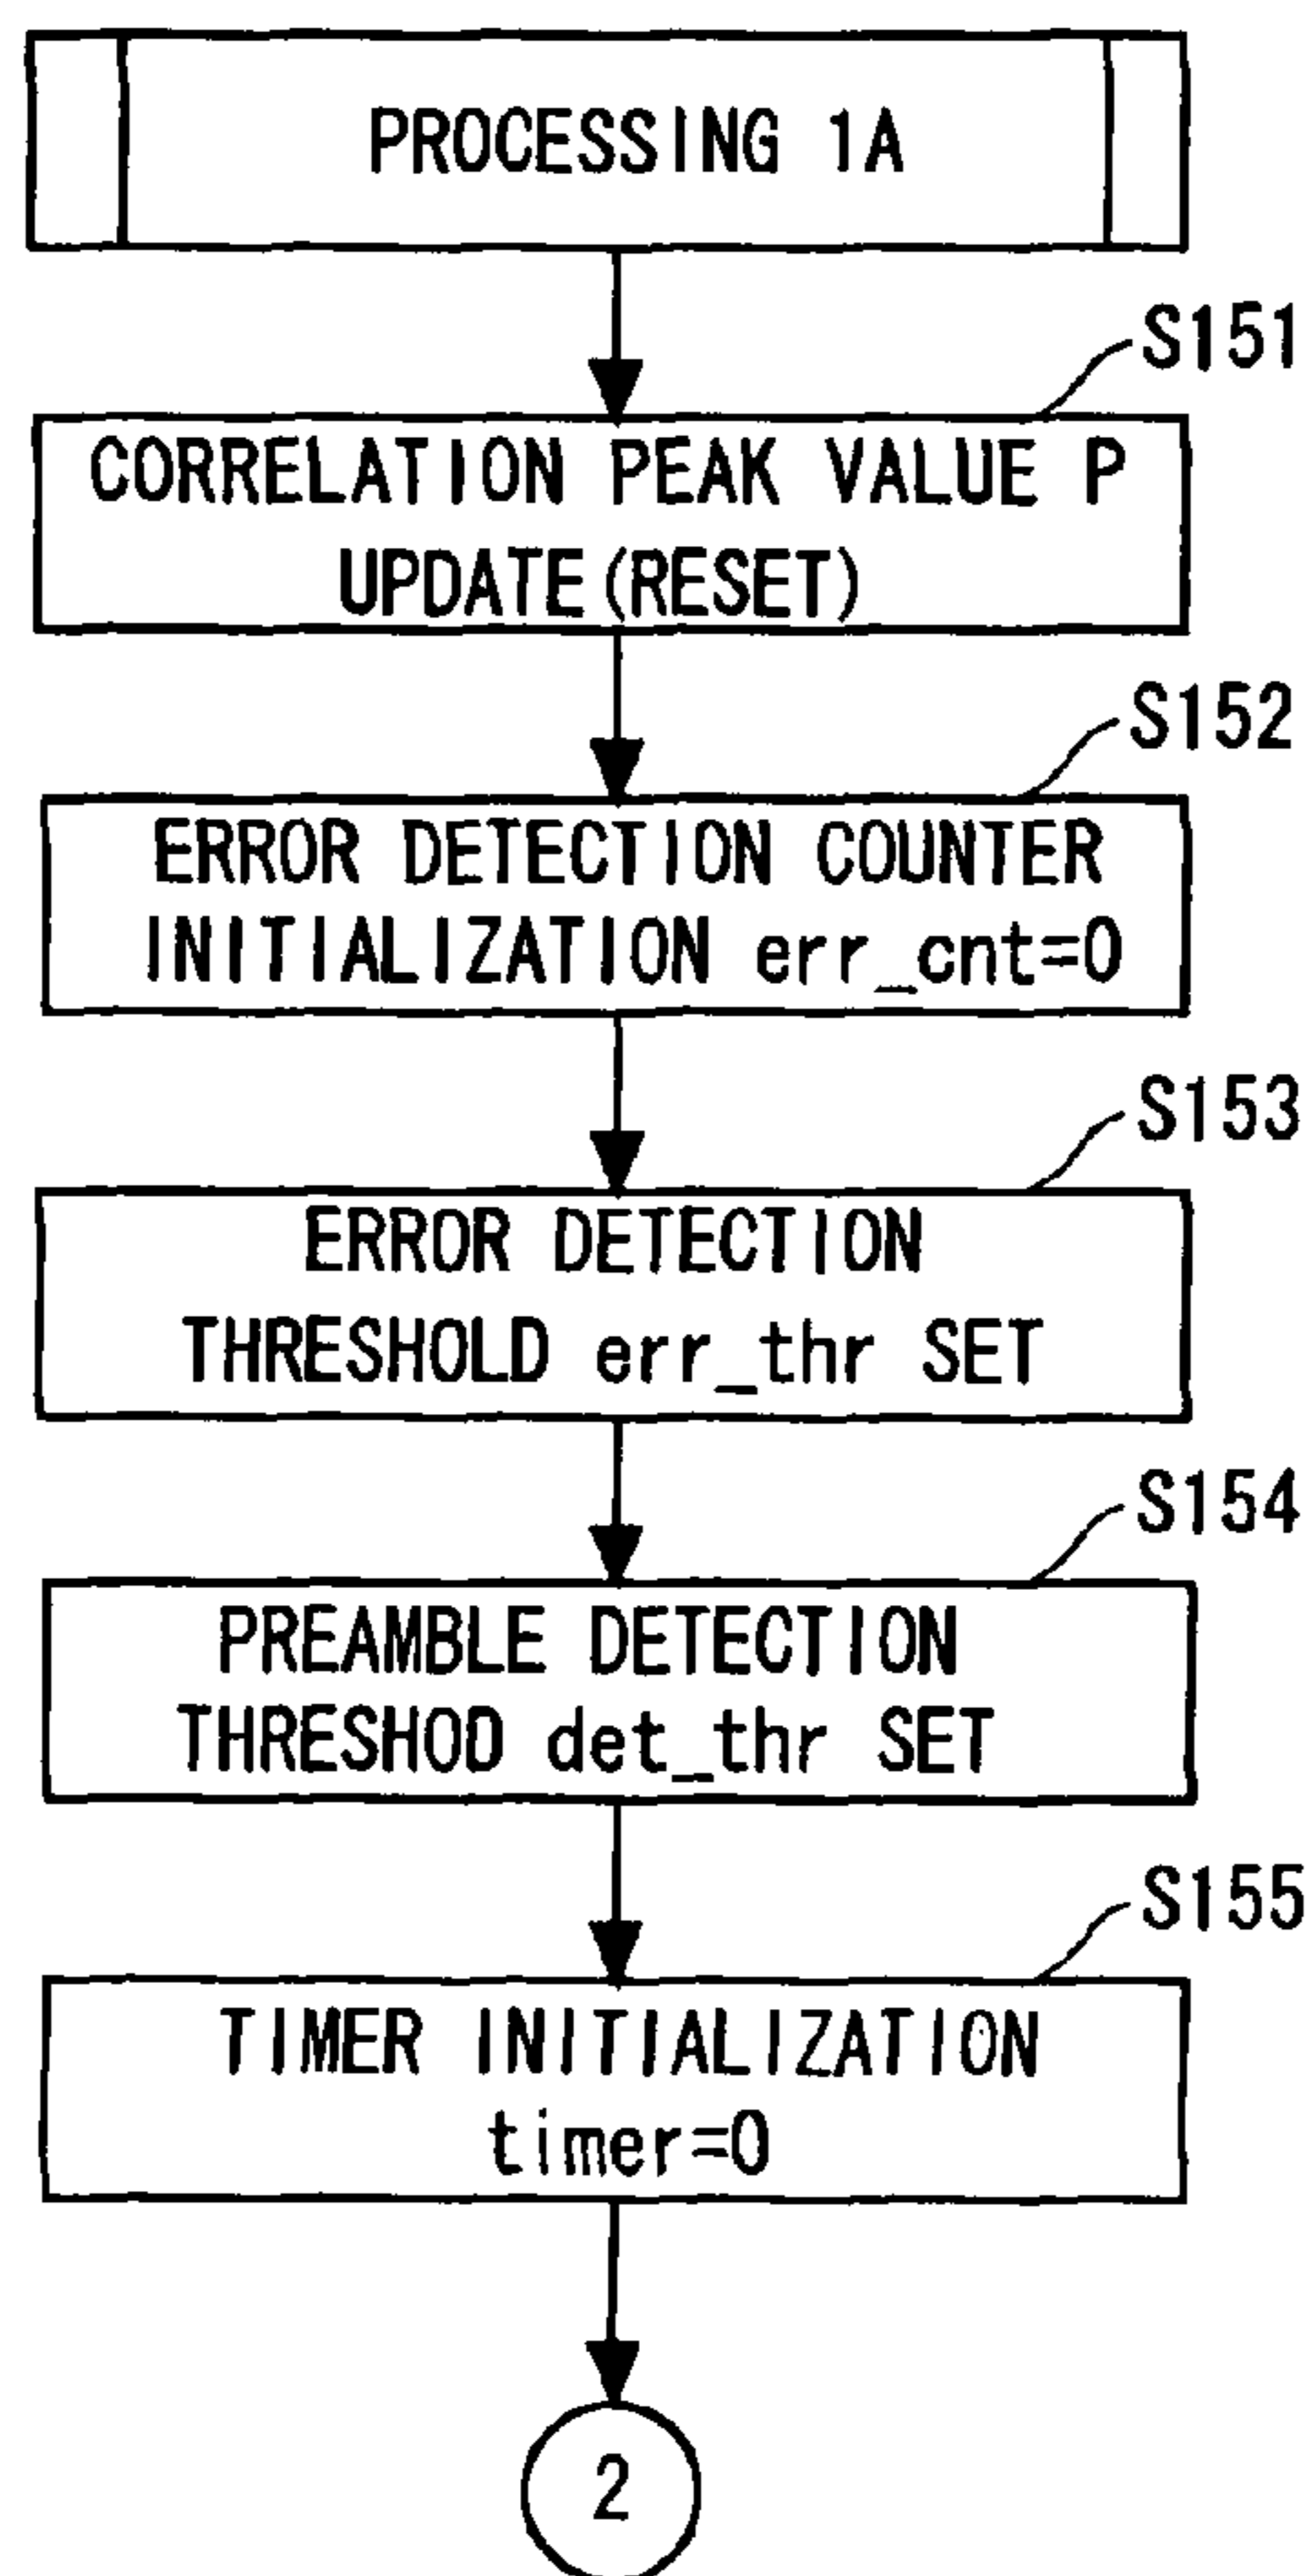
PROCESSING 1A

S151

CORRELATION PEAK VALUE P UPDATE(RESET)

S152

ERROR DETECTION COUNTER INITIALIZATION err_cnt=0

S153

ERROR DETECTION THRESHOLD err_thr SET

S154

PREAMBLE DETECTION THRESHOD det_thr SET

S155

TIMER INITIALIZATION timer=0

2